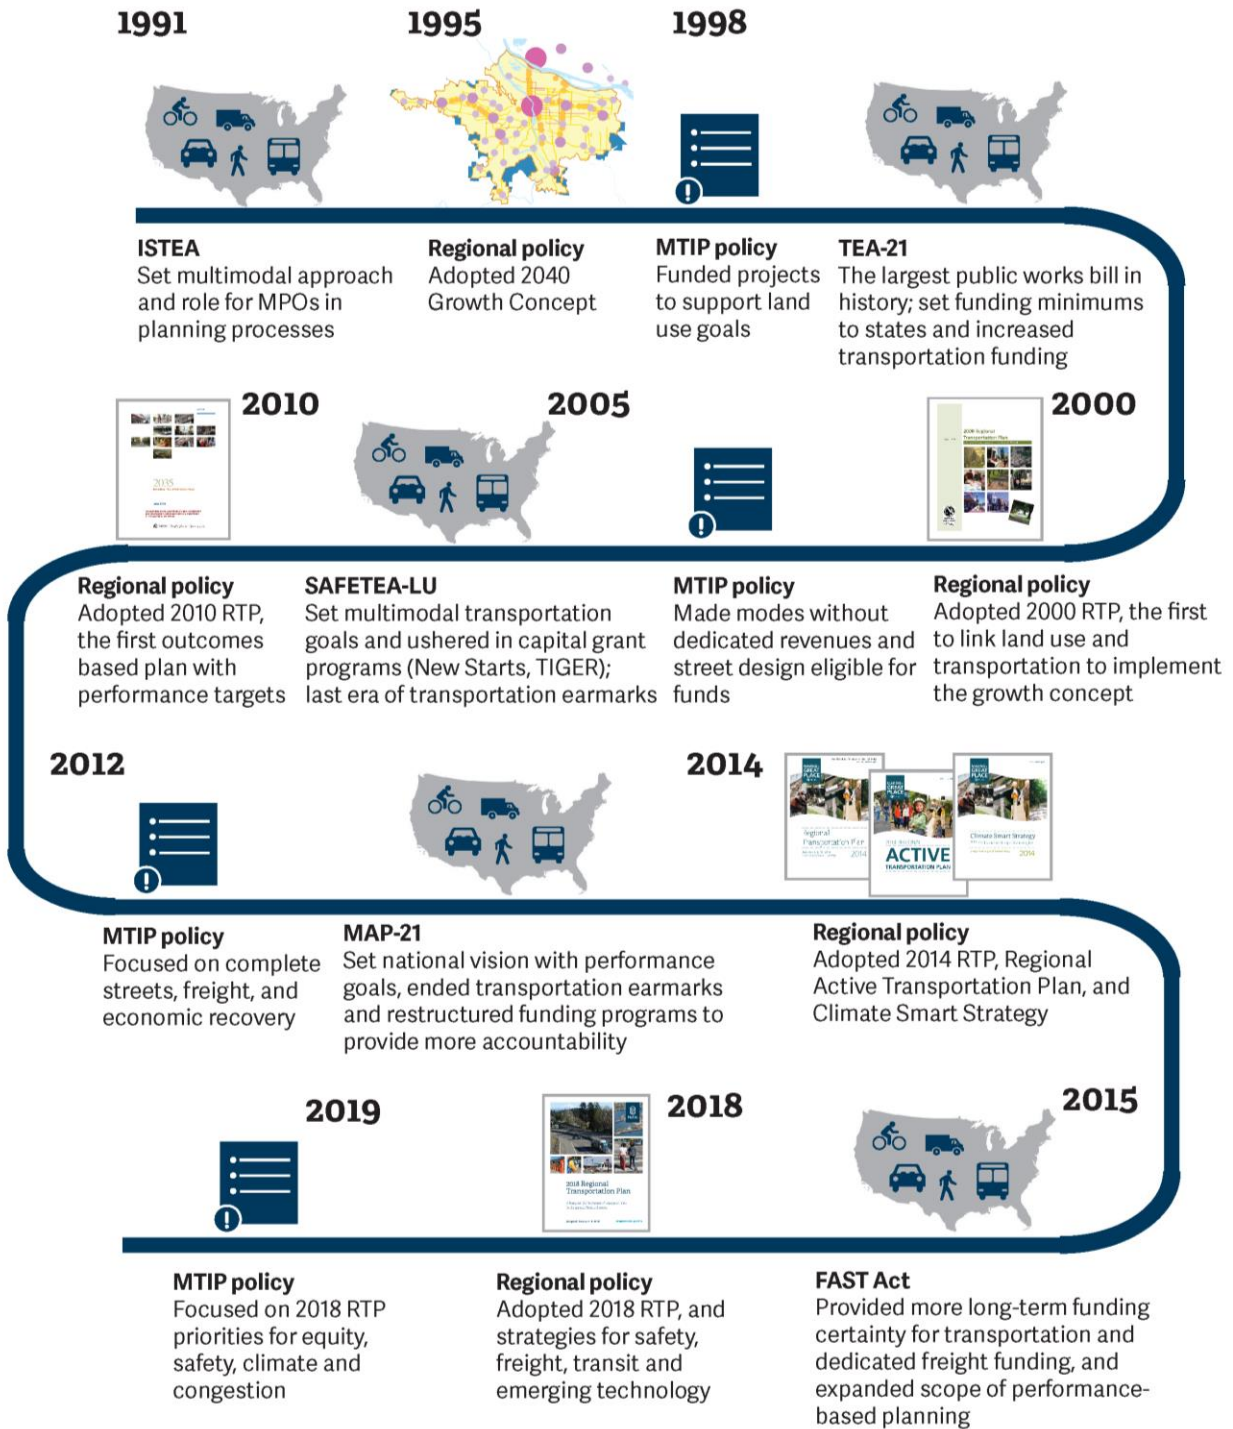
1991

1995

1998

ISTEA
Set multimodal approach and role for MPOs in planning processes

Regional policy
Adopted 2040 Growth Concept

MTIP policy
Funded projects to support land use goals

TEA-21
The largest public works bill in history; set funding minimums to states and increased transportation funding

2010

2005

2000

Regional policy
Adopted 2010 RTP, the first outcomes based plan with performance targets

SAFETEA-LU
Set multimodal transportation goals and ushered in capital grant programs (New Starts, TIGER); last era of transportation earmarks

MTIP policy
Made modes without dedicated revenues and street design eligible for funds

Regional policy
Adopted 2000 RTP, the first to link land use and transportation to implement the growth concept

2012

2014

ACTIVE

MTIP policy
Focused on complete streets, freight, and economic recovery

MAP-21
Set national vision with performance goals, ended transportation earmarks and restructured funding programs to provide more accountability

Regional policy
Adopted 2014 RTP, Regional Active Transportation Plan, and Climate Smart Strategy

2019

2018

2015

MTIP policy
Focused on 2018 RTP priorities for equity, safety, climate and congestion

Regional policy
Adopted 2018 RTP, and strategies for safety, freight, transit and emerging technology

FAST Act
Provided more long-term funding certainty for transportation and dedicated freight funding, and expanded scope of performance-based planning